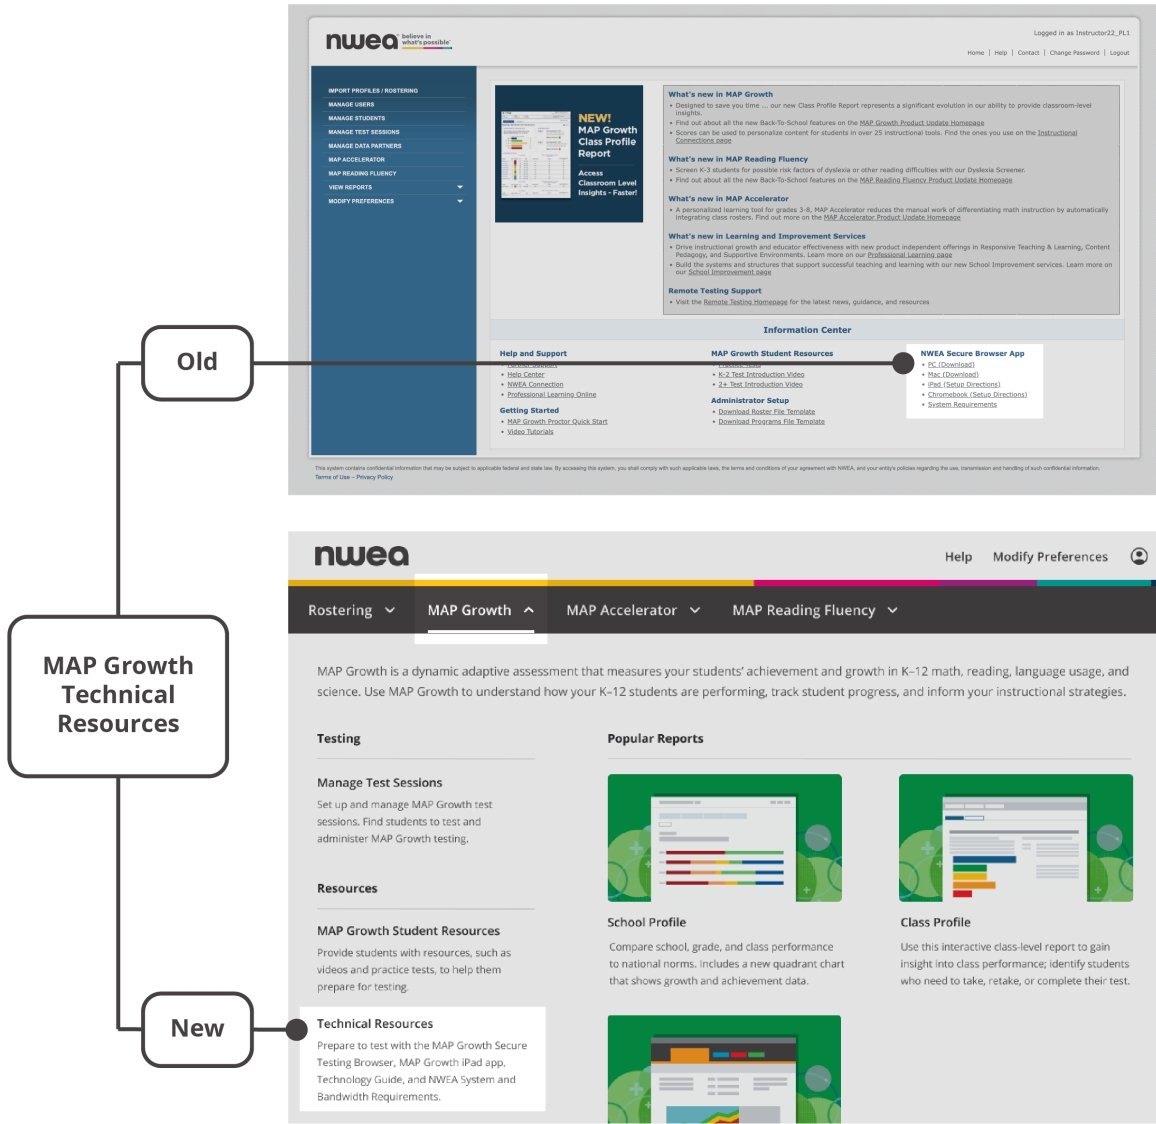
nwea believe in what's possible

Logged in as Instructor22_PL1

Home | Help | Contact | Change Password | Logout

IMPORT PROFILES / ROSTERING
MANAGE USERS
MANAGE STUDENTS
MANAGE TEST SESSIONS
MANAGE DATA PARTNERS
MAP ACCELERATOR
MAP READING FLUENCY
VIEW REPORTS
MODIFY PREFERENCES

NEW! MAP Growth Class Profile Report

Access Classroom Level Insights - Faster!

What's new in MAP Growth
• Designed to save you time ... our new Class Profile Report represents a significant evolution in our ability to provide classroom-level insights.
• Find out about all the new Back-To-School features on the MAP Growth Product Update Homepage
• Scores can be used to personalize content for students in over 25 instructional tools. Find the ones you use on the Instructional Connections page

What's new in MAP Reading Fluency
• Screen K-3 students for possible risk factors of dyslexia or other reading difficulties with our Dyslexia Screener.
• Find out about all the new Back-To-School features on the MAP Reading Fluency Product Update Homepage

What's new in MAP Accelerator
• A personalized learning tool for grades 3-8, MAP Accelerator reduces the manual work of differentiating math instruction by automatically integrating class rosters. Find out more on the MAP Accelerator Product Update Homepage

What's new in Learning and Improvement Services
• Drive instructional growth and educator effectiveness with new product independent offerings in Responsive Teaching & Learning, Content Pedagogy, and Supportive Environments. Learn more on our Professional Learning page
• Build the systems and structures that support successful teaching and learning with our new School Improvement services. Learn more on our School Improvement page

Remote Testing Support
• Visit the Remote Testing Homepage for the latest news, guidance, and resources

Information Center

Help and Support
• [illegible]
• Help Center
• NWEA Connection
• Professional Learning Online

Getting Started
• MAP Growth Proctor Quick Start
• Video Tutorials

MAP Growth Student Resources
• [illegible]
• K-2 Test Introduction Video
• 2+ Test Introduction Video

Administrator Setup
• Download Roster File Template
• Download Programs File Template

NWEA Secure Browser App
• PC (Download)
• Mac (Download)
• iPad (Setup Directions)
• Chromebook (Setup Directions)
• System Requirements

This system contains confidential information that may be subject to applicable federal and state law. By accessing this system, you shall comply with such applicable laws, the terms and conditions of your agreement with NWEA, and your entity's policies regarding the use, transmission and handling of such confidential information.
Terms of Use – Privacy Policy

Old

MAP Growth Technical Resources

New

nwea

Help Modify Preferences

Rostering MAP Growth MAP Accelerator MAP Reading Fluency

MAP Growth is a dynamic adaptive assessment that measures your students' achievement and growth in K–12 math, reading, language usage, and science. Use MAP Growth to understand how your K–12 students are performing, track student progress, and inform your instructional strategies.

Testing

Manage Test Sessions
Set up and manage MAP Growth test sessions. Find students to test and administer MAP Growth testing.

Resources

MAP Growth Student Resources
Provide students with resources, such as videos and practice tests, to help them prepare for testing.

Technical Resources
Prepare to test with the MAP Growth Secure Testing Browser, MAP Growth iPad app, Technology Guide, and NWEA System and Bandwidth Requirements.

Popular Reports

School Profile
Compare school, grade, and class performance to national norms. Includes a new quadrant chart that shows growth and achievement data.

Class Profile
Use this interactive class-level report to gain insight into class performance; identify students who need to take, retake, or complete their test.